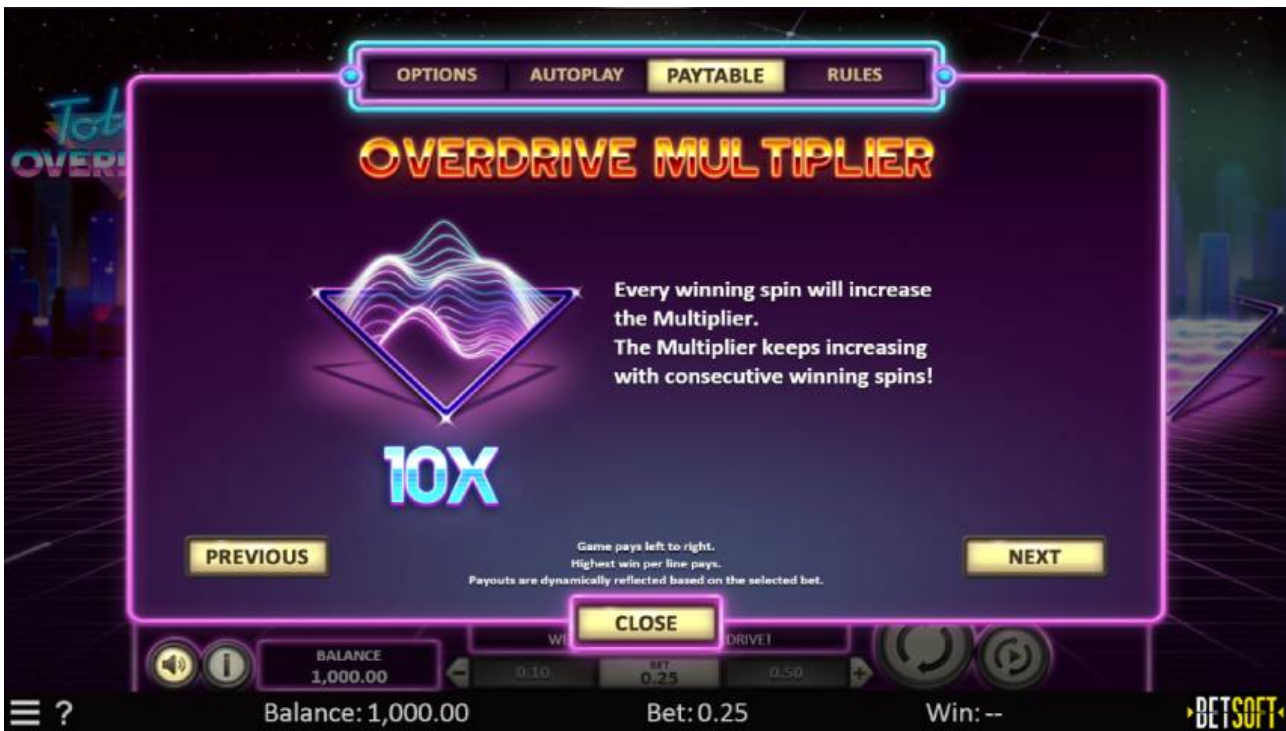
OPTIONS AUTOPLAY PAYTABLE RULES

OVERDRIVE MULTIPLIER

Every winning spin will increase the Multiplier.
The Multiplier keeps increasing with consecutive winning spins!

10X

PREVIOUS

Game pays left to right.
Highest win per line pays.
Payouts are dynamically reflected based on the selected bet.

NEXT

CLOSE

BALANCE
1,000.00

0.10 BET 0.25 0.50

≡ ? Balance: 1,000.00 Bet: 0.25 Win: -- BETSOFT